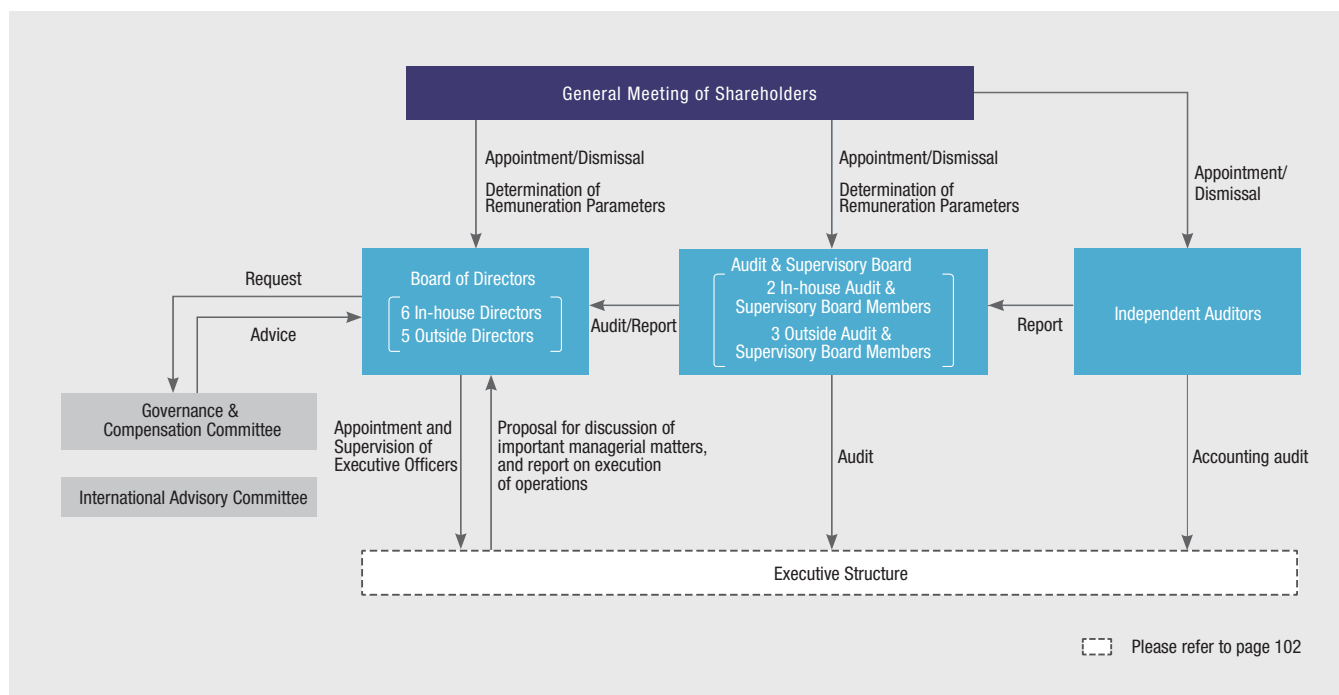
General Meeting of Shareholders

Appointment/Dismissal

Determination of Remuneration Parameters

Appointment/Dismissal

Determination of Remuneration Parameters

Appointment/ Dismissal

Request

Advice

Board of Directors

6 In-house Directors
5 Outside Directors

Audit/Report

Audit & Supervisory Board

2 In-house Audit & Supervisory Board Members

3 Outside Audit & Supervisory Board Members

Report

Independent Auditors

Governance & Compensation Committee

International Advisory Committee

Appointment and Supervision of Executive Officers

Proposal for discussion of important managerial matters, and report on execution of operations

Audit

Accounting audit

Executive Structure

Please refer to page 102